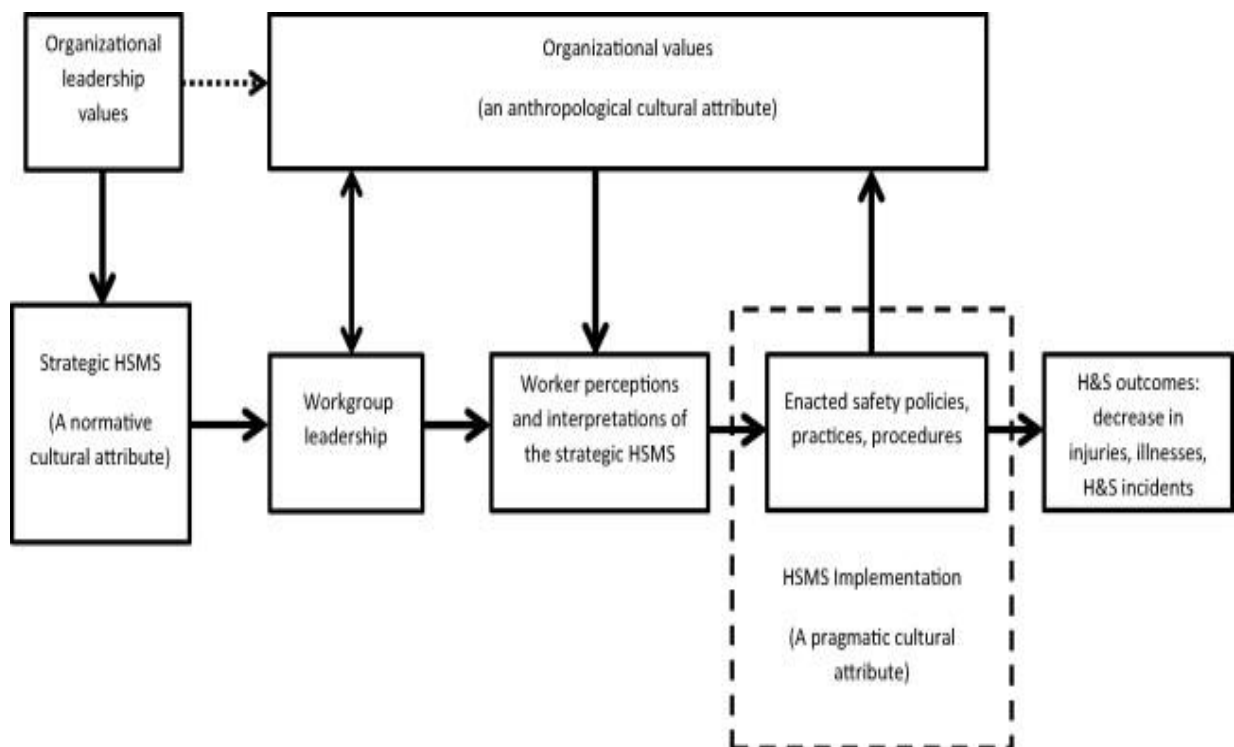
Organizational leadership values

Organizational values

(an anthropological cultural attribute)

Strategic HSMS

(A normative cultural attribute)

Workgroup leadership

Worker perceptions and interpretations of the strategic HSMS

Enacted safety policies, practices, procedures

H&S outcomes: decrease in injuries, illnesses, H&S incidents

HSMS Implementation

(A pragmatic cultural attribute)